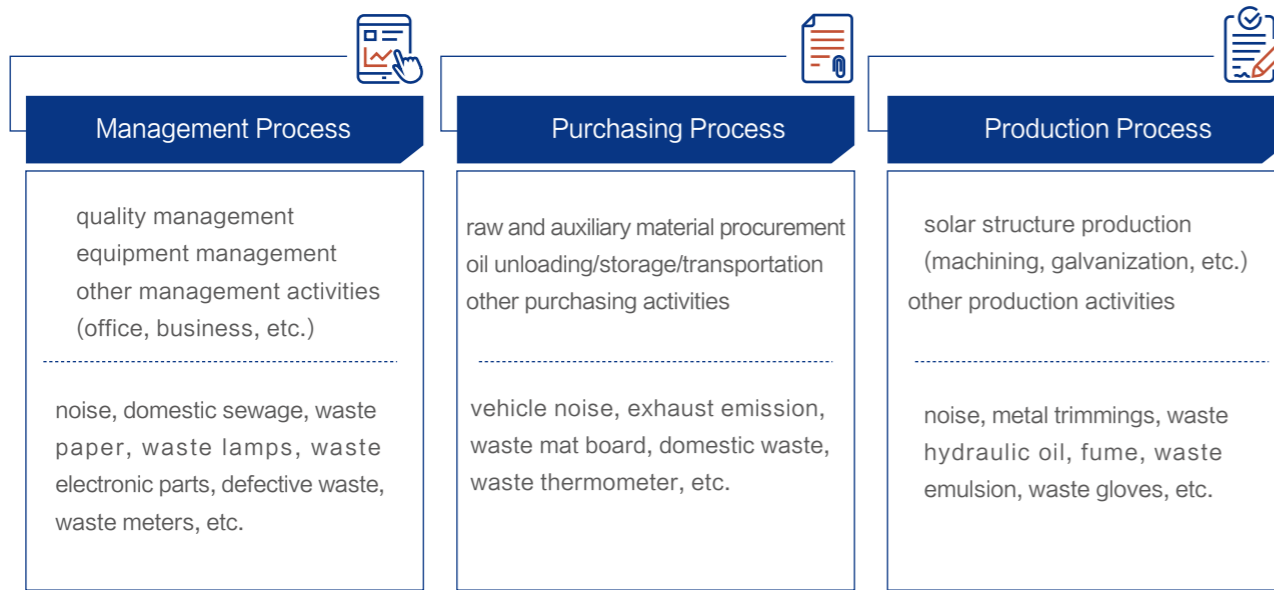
Management Process

quality management
equipment management
other management activities
(office, business, etc.)

noise, domestic sewage, waste paper, waste lamps, waste electronic parts, defective waste, waste meters, etc.

Purchasing Process

raw and auxiliary material procurement
oil unloading/storage/transportation
other purchasing activities

vehicle noise, exhaust emission, waste mat board, domestic waste, waste thermometer, etc.

Production Process

solar structure production
(machining, galvanization, etc.)
other production activities

noise, metal trimmings, waste hydraulic oil, fume, waste emulsion, waste gloves, etc.